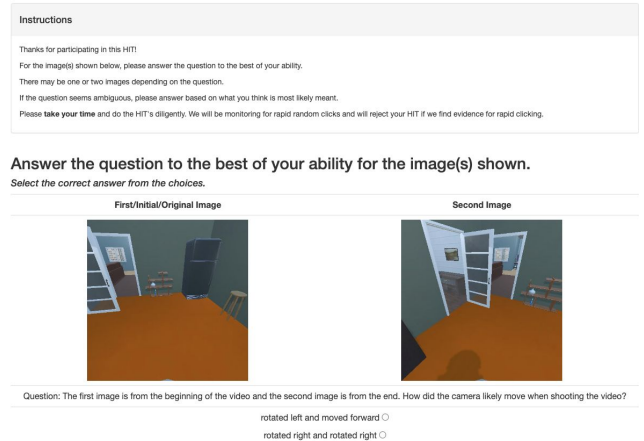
Instructions

Thanks for participating in this HIT!

For the image(s) shown below, please answer the question to the best of your ability.

There may be one or two images depending on the question.

If the question seems ambiguous, please answer based on what you think is most likely meant.

Please **take your time** and do the HIT's diligently. We will be monitoring for rapid random clicks and will reject your HIT if we find evidence for rapid clicking.

Answer the question to the best of your ability for the image(s) shown.

*Select the correct answer from the choices.*

| First/Initial/Original Image | Second Image |
|---|---|

Question: The first image is from the beginning of the video and the second image is from the end. How did the camera likely move when shooting the video?

rotated left and moved forward ○

rotated right and rotated right ○